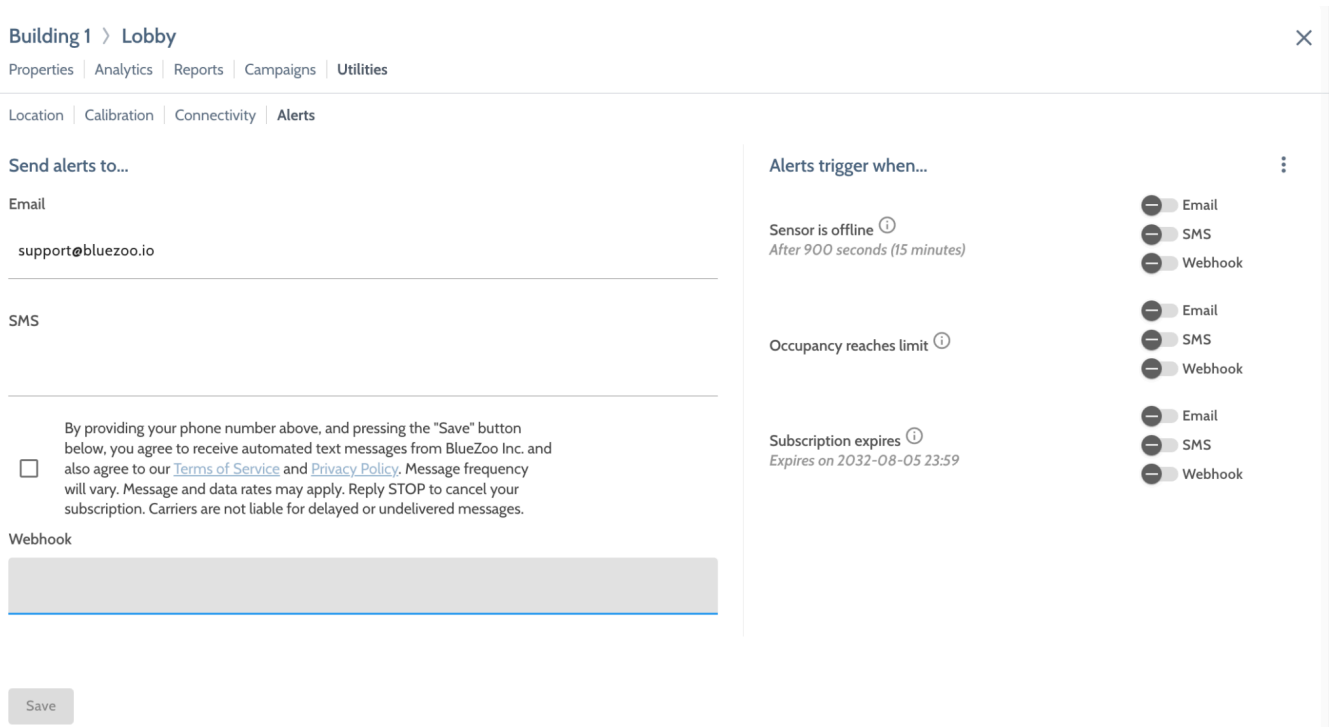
Building 1 〉 Lobby
×

Properties | Analytics | Reports | Campaigns | Utilities

Location | Calibration | Connectivity | Alerts

Send alerts to...

Email

support@bluezoo.io

SMS

By providing your phone number above, and pressing the "Save" button below, you agree to receive automated text messages from BlueZoo Inc. and also agree to our Terms of Service and Privacy Policy. Message frequency will vary. Message and data rates may apply. Reply STOP to cancel your subscription. Carriers are not liable for delayed or undelivered messages.

Webhook

Alerts trigger when...

Sensor is offline ⓘ
After 900 seconds (15 minutes)

Email
SMS
Webhook

Occupancy reaches limit ⓘ

Email
SMS
Webhook

Subscription expires ⓘ
Expires on 2032-08-05 23:59

Email
SMS
Webhook

Save